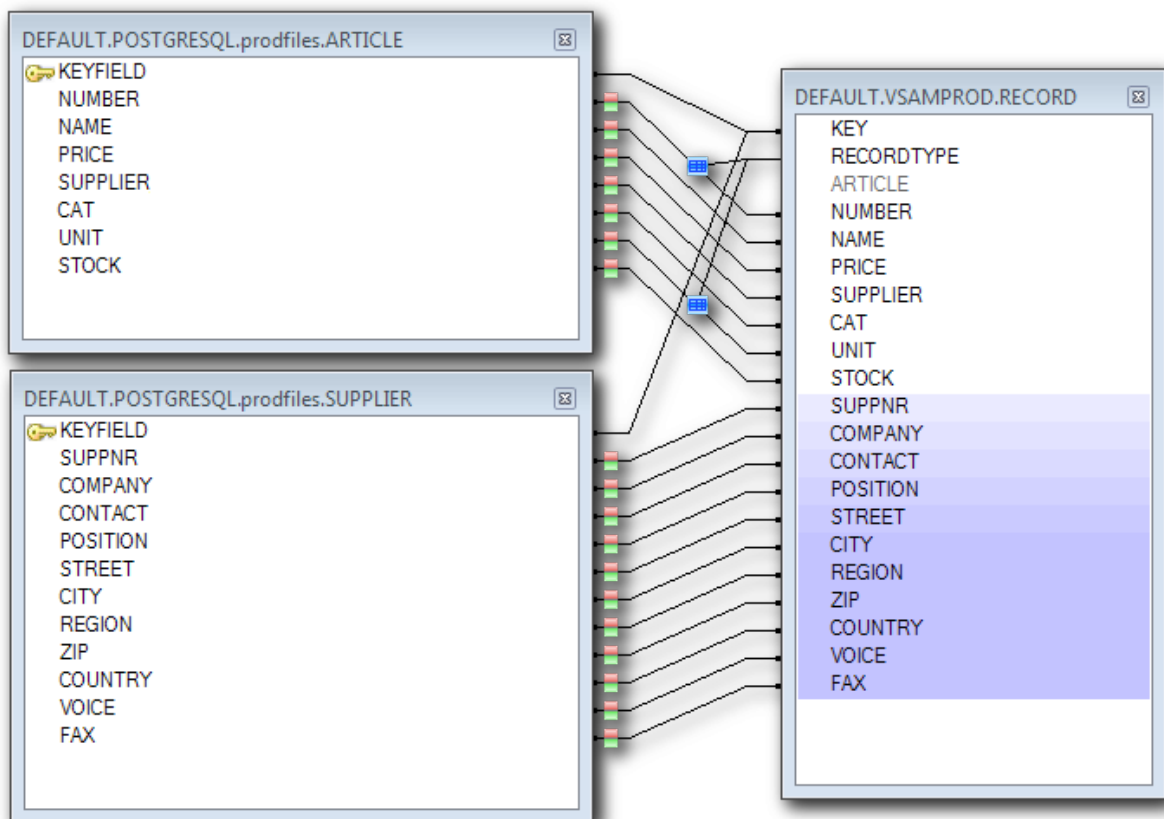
DEFAULT.POSTGRESQL.prodfiles.ARTICLE
KEYFIELD
NUMBER
NAME
PRICE
SUPPLIER
CAT
UNIT
STOCK

DEFAULT.POSTGRESQL.prodfiles.SUPPLIER
KEYFIELD
SUPPNR
COMPANY
CONTACT
POSITION
STREET
CITY
REGION
ZIP
COUNTRY
VOICE
FAX

DEFAULT.VSAMPROD.RECORD
KEY
RECORDTYPE
ARTICLE
NUMBER
NAME
PRICE
SUPPLIER
CAT
UNIT
STOCK
SUPPNR
COMPANY
CONTACT
POSITION
STREET
CITY
REGION
ZIP
COUNTRY
VOICE
FAX